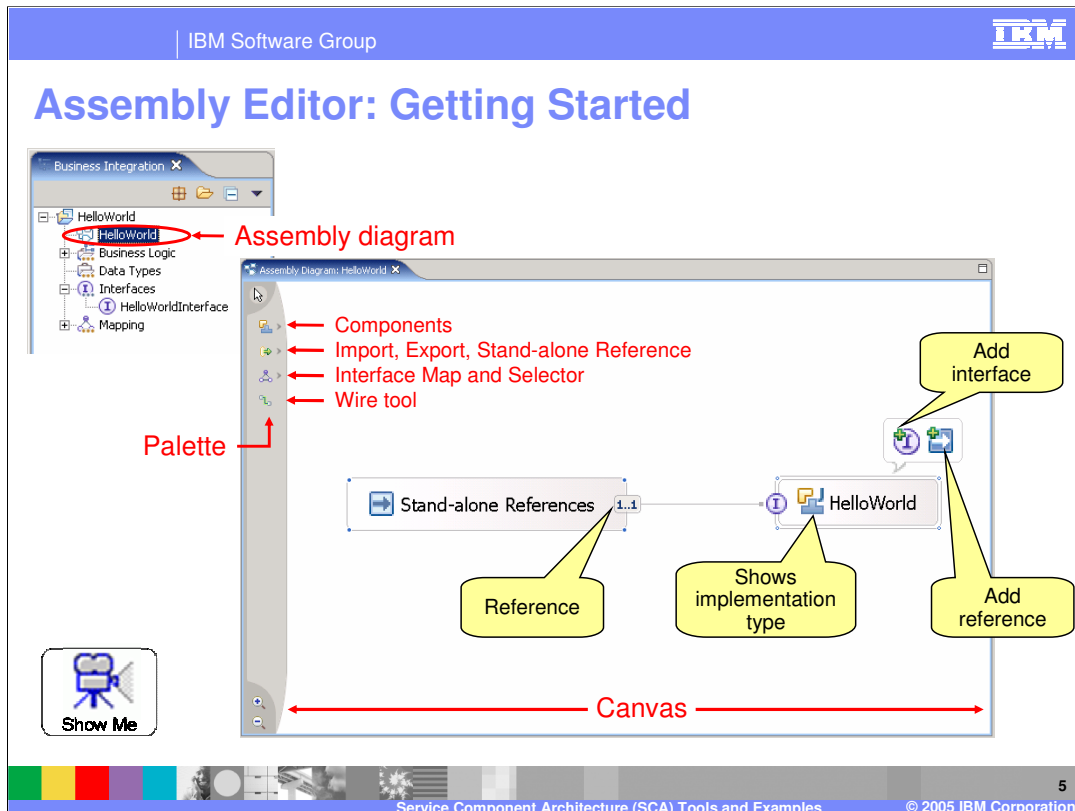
IBM Software Group

IBM

Assembly Editor: Getting Started

Business Integration

HelloWorld
HelloWorld
Business Logic
Data Types
Interfaces
HelloWorldInterface
Mapping

Assembly diagram

Assembly Diagram: HelloWorld

Components
Import, Export, Stand-alone Reference
Interface Map and Selector
Wire tool

Palette

Add interface

Stand-alone References
1..1
HelloWorld

Reference

Shows implementation type

Add reference

Canvas

Show Me

5

Service Component Architecture (SCA) Tools and Examples

© 2005 IBM Corporation